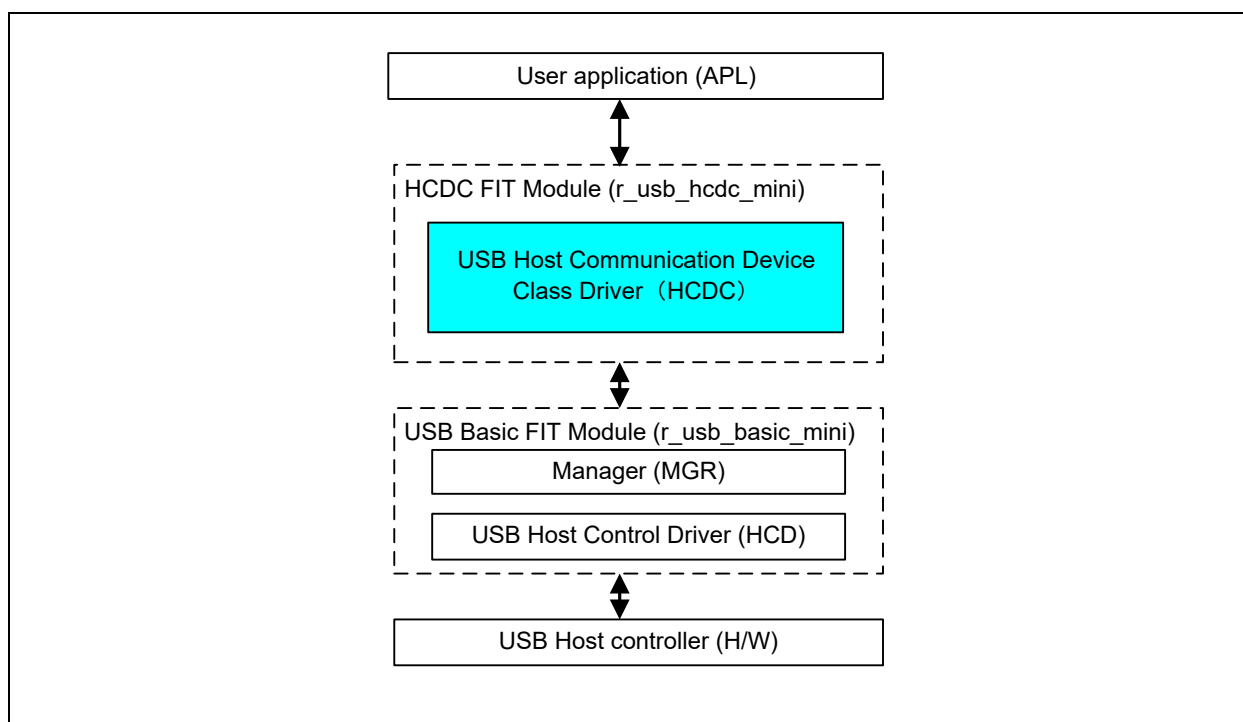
User application (APL)

HCDC FIT Module (r_usb_hcdc_mini)

USB Host Communication Device Class Driver（HCDC）

USB Basic FIT Module (r_usb_basic_mini)

Manager (MGR)

USB Host Control Driver (HCD)

USB Host controller (H/W)